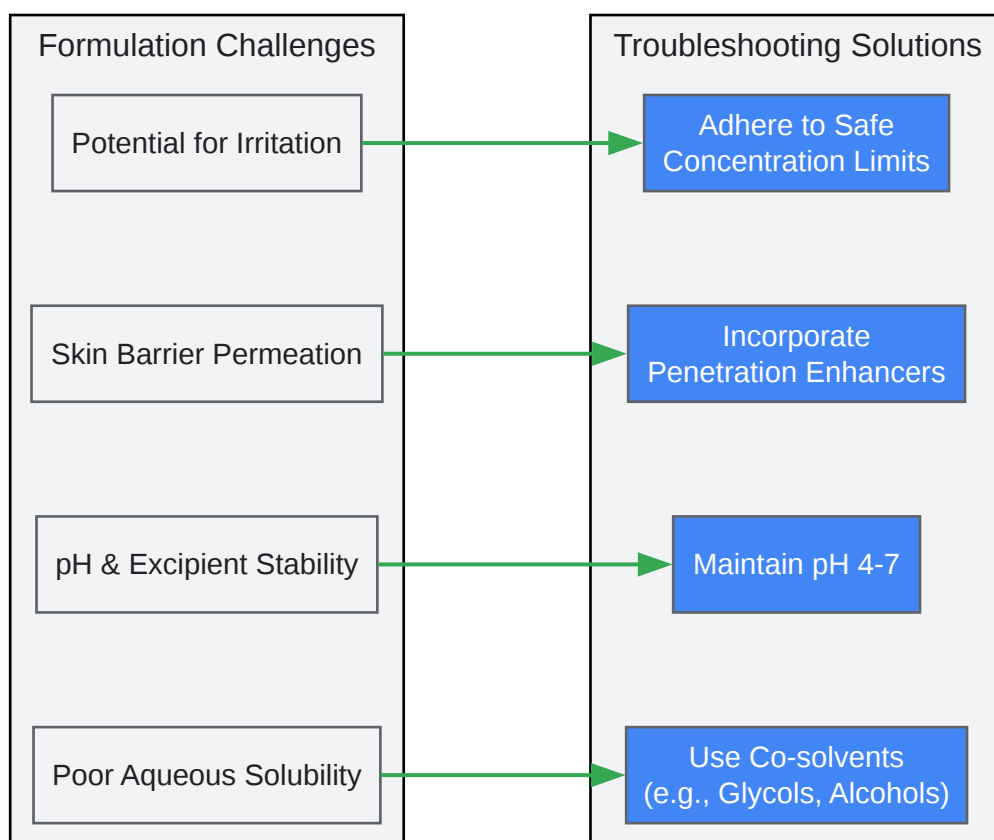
Formulation Challenges

Potential for Irritation

Skin Barrier Permeation

pH & Excipient Stability

Poor Aqueous Solubility

Troubleshooting Solutions

Adhere to Safe Concentration Limits

Incorporate Penetration Enhancers

Maintain pH 4-7

Use Co-solvents (e.g., Glycols, Alcohols)